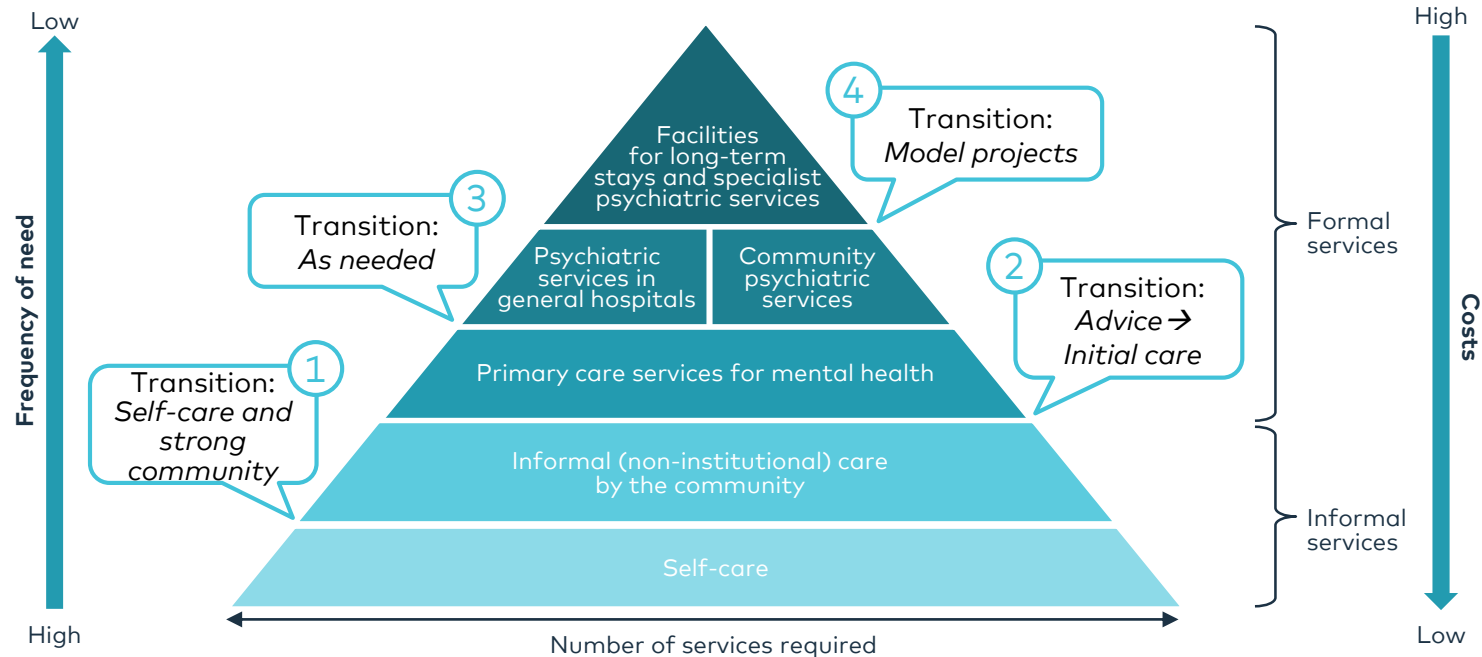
Low

Frequency of need

High

Facilities for long-term stays and specialist psychiatric services

4 Transition: *Model projects*

3 Transition: *As needed*

Psychiatric services in general hospitals

Community psychiatric services

2 Transition: *Advice → Initial care*

Primary care services for mental health

1 Transition: *Self-care and strong community*

Informal (non-institutional) care by the community

Self-care

Number of services required

High

Formal services

Informal services

Costs

Low